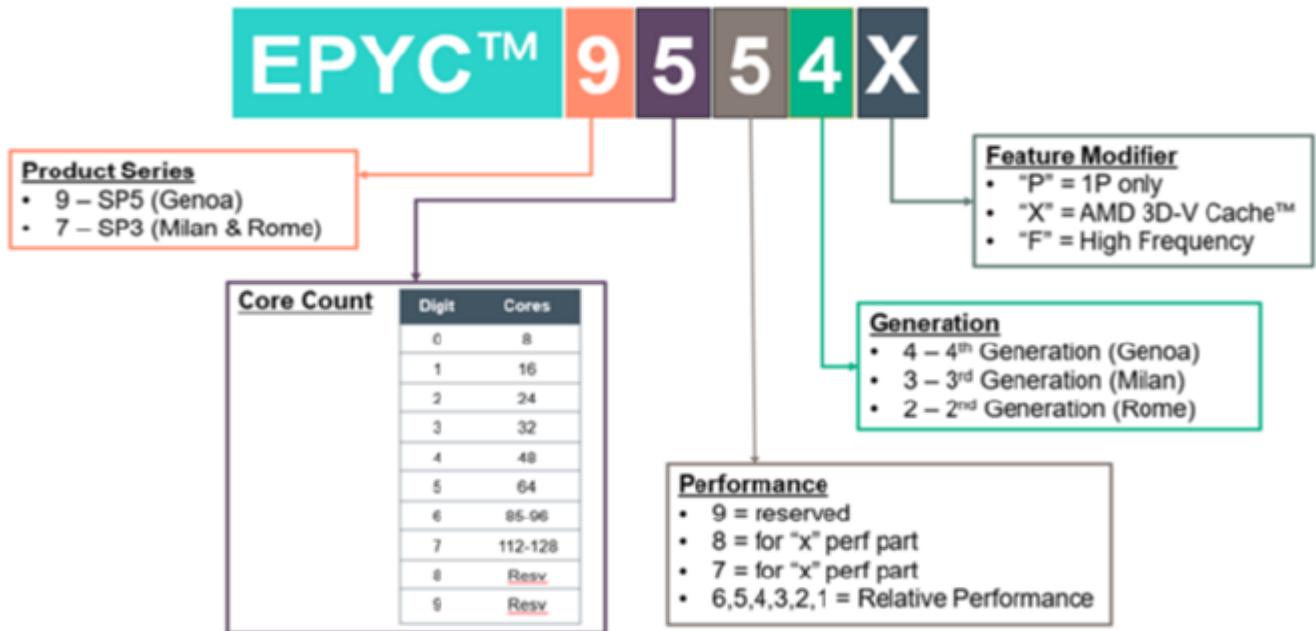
EPYC™ 9 5 5 4 X

Product Series
• 9 – SP5 (Genoa)
• 7 – SP3 (Milan & Rome)

Core Count

| Digit | Cores |
|---|---|
| 0 | 8 |
| 1 | 16 |
| 2 | 24 |
| 3 | 32 |
| 4 | 48 |
| 5 | 64 |
| 6 | 85-96 |
| 7 | 112-128 |
| 8 | Resv |
| 9 | Resv |

Feature Modifier
• "P" = 1P only
• "X" = AMD 3D-V Cache™
• "F" = High Frequency

Generation
• 4 – 4$^{th}$ Generation (Genoa)
• 3 – 3$^{rd}$ Generation (Milan)
• 2 – 2$^{nd}$ Generation (Rome)

Performance
• 9 = reserved
• 8 = for "x" perf part
• 7 = for "x" perf part
• 6,5,4,3,2,1 = Relative Performance